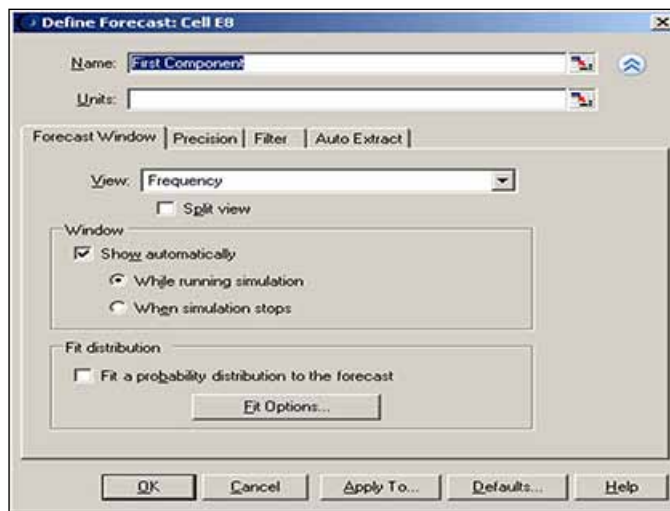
Define Forecast: Cell E8

Name: First Component

Units:

Forecast Window | Precision | Filter | Auto Extract

View: Frequency

Split view

Window

Show automatically

While running simulation

When simulation stops

Fit distribution

Fit a probability distribution to the forecast

Fit Options...

OK

Cancel

Apply To...

Defaults...

Help